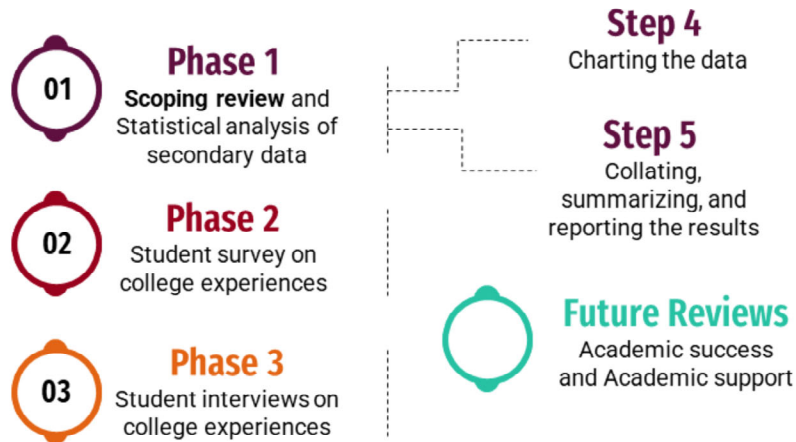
01

Phase 1
Scoping review and Statistical analysis of secondary data

02

Phase 2
Student survey on college experiences

03

Phase 3
Student interviews on college experiences

Step 4
Charting the data

Step 5
Collating, summarizing, and reporting the results

Future Reviews
Academic success and Academic support